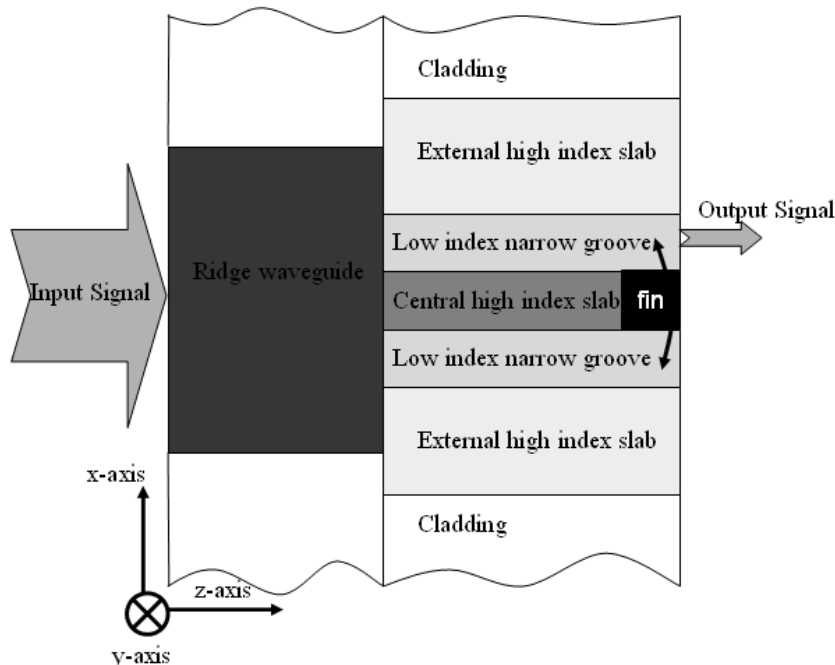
Cladding

External high index slab

Output Signal

Low index narrow groove

Input Signal

Ridge waveguide

Central high index slab

fin

Low index narrow groove

External high index slab

x-axis

Cladding

z-axis

y-axis